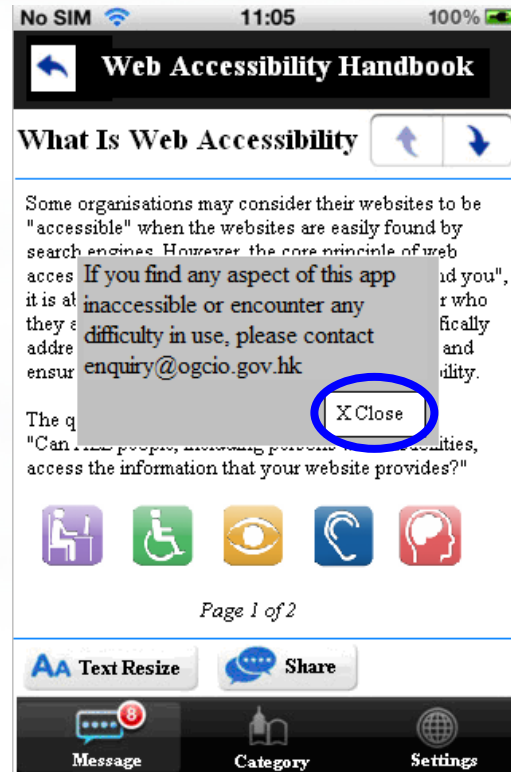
No SIM 11:05 100%

Web Accessibility Handbook

What Is Web Accessibility

Some organisations may consider their websites to be "accessible" when the websites are easily found by search engines. However, the core principle of web acces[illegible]nd you", it is ab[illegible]r who they a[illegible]fically addre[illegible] and ensur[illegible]bility.

If you find any aspect of this app inaccessible or encounter any difficulty in use, please contact enquiry@ogcio.gov.hk

X Close

The q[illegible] "Can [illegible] abilities, access the information that your website provides?"

Page 1 of 2

AA Text Resize

Share

8

Message

Category

Settings